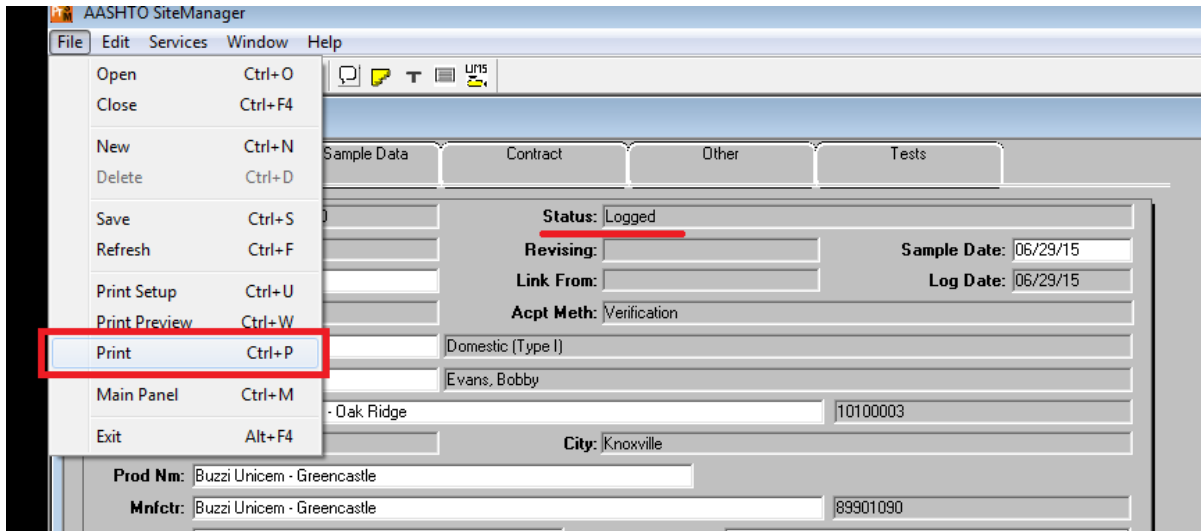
AASHTO SiteManager

File Edit Services Window Help

Open Ctrl+O
Close Ctrl+F4
New Ctrl+N
Delete Ctrl+D
Save Ctrl+S
Refresh Ctrl+F
Print Setup Ctrl+U
Print Preview Ctrl+W
Print Ctrl+P
Main Panel Ctrl+M
Exit Alt+F4

Sample Data | Contract | Other | Tests

Status: Logged
Revising:
Sample Date: 06/29/15
Link From:
Log Date: 06/29/15
Acpt Meth: Verification
Domestic (Type I)
Evans, Bobby
- Oak Ridge
10100003
City: Knoxville
Prod Nm: Buzzi Unicem - Greencastle
Mnfctr: Buzzi Unicem - Greencastle
89901090